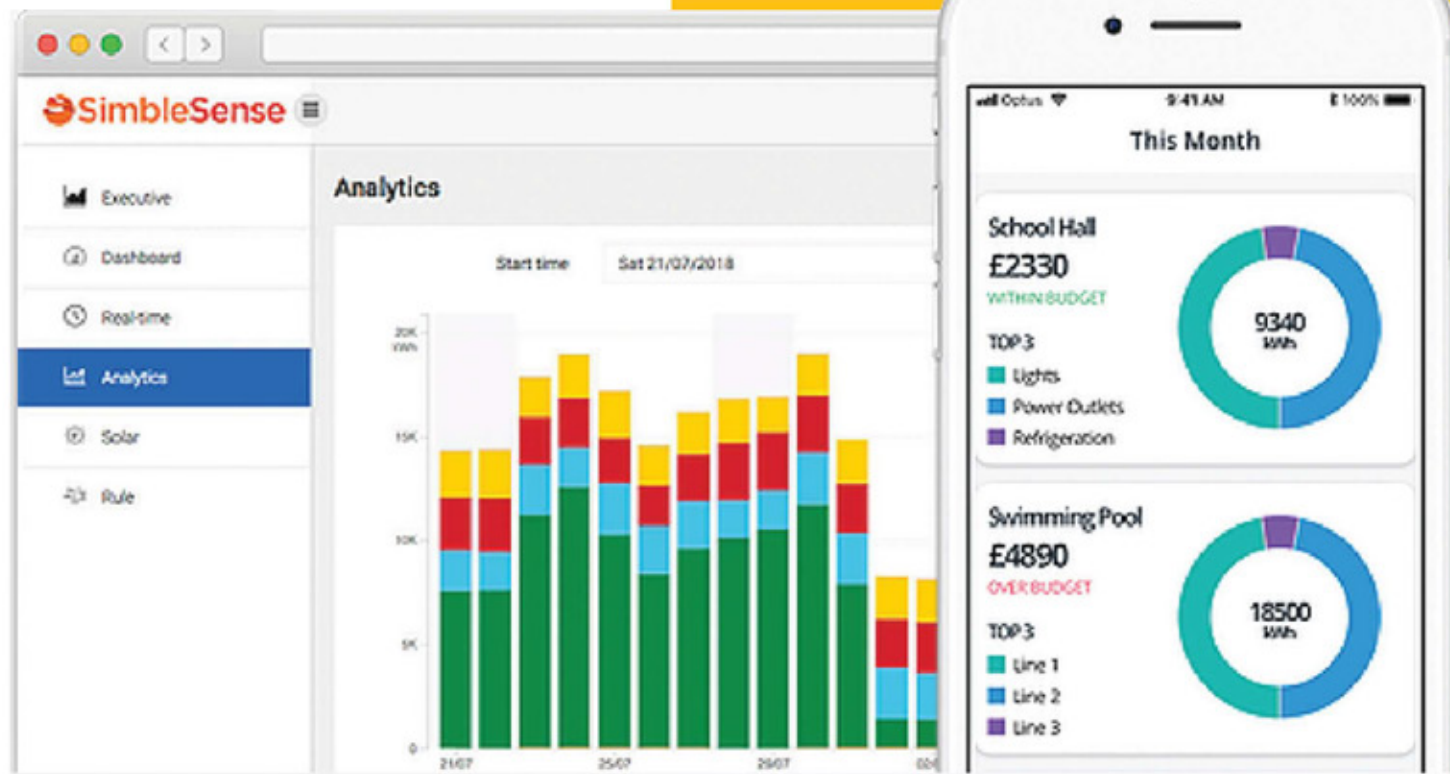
SimbleSense

Executive
Dashboard
Real-time
Analytics
Solar
Rule

Analytics

Start time Sat 21/07/2018

20K kWh
15K
10K
5K
0

21/07 25/07 29/07 02/

Optus 9:41 AM 100%

This Month

School Hall
£2330
WITHIN BUDGET
TOP 3
Lights
Power Outlets
Refrigeration

9340 kWh

Swimming Pool
£4890
OVER BUDGET
TOP 3
Line 1
Line 2
Line 3

18500 kWh